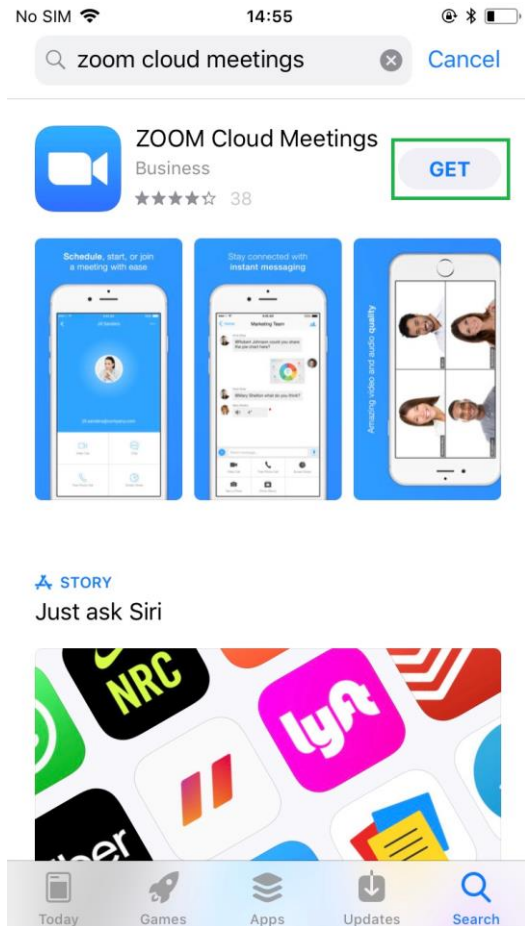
No SIM 14:55

zoom cloud meetings Cancel

ZOOM Cloud Meetings
Business
38
GET

Schedule, start, or join a meeting with ease

Stay connected with instant messaging

Amazing video and audio quality

STORY
Just ask Siri

NRC

lyft

Today Games Apps Updates Search